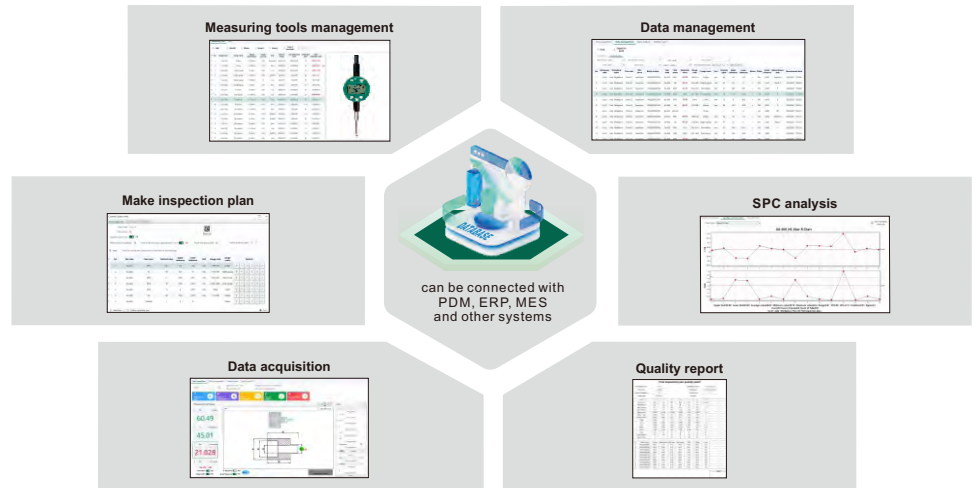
Measuring tools management

Data management

Make inspection plan

DATABASE

can be connected with PDM, ERP, MES and other systems

SPC analysis

Data acquisition

60.49

45.01

21.028

Quality report